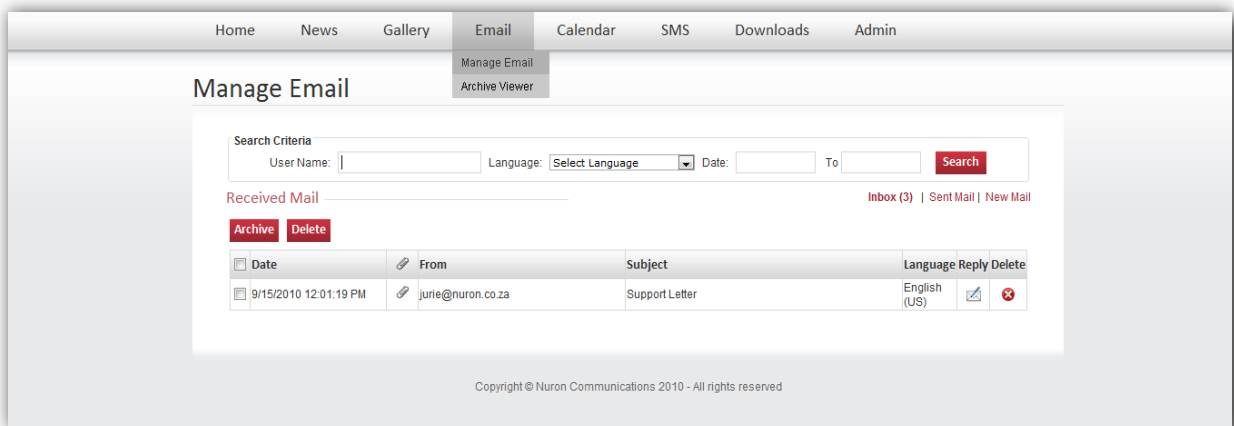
Home News Gallery Email Calendar SMS Downloads Admin

Manage Email
Archive Viewer

Manage Email

Search Criteria
User Name: Language: Select Language Date: To Search

Received Mail

Inbox (3) | Sent Mail | New Mail

Archive Delete

| Date | | From | Subject | Language | Reply | Delete |
|---|---|---|---|---|---|---|
| 9/15/2010 12:01:19 PM | | jurie@nuron.co.za | Support Letter | English (US) | | |

Copyright © Nuron Communications 2010 - All rights reserved